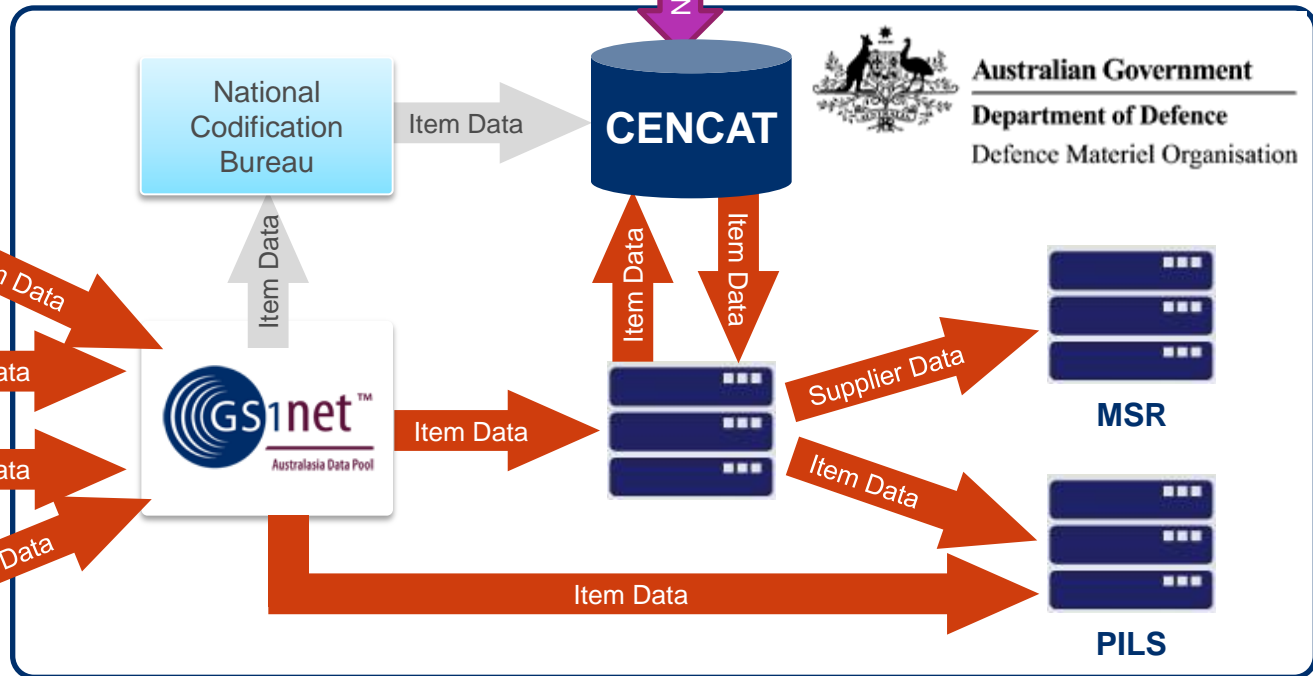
National Codification Bureau

Item Data

CENCAT

Australian Government
Department of Defence
Defence Materiel Organisation

Item Data

Item Data

Item Data

n Data

ata

ata

Data

GS1net™
Australasia Data Pool

Item Data

Supplier Data

MSR

Item Data

Item Data

PILS